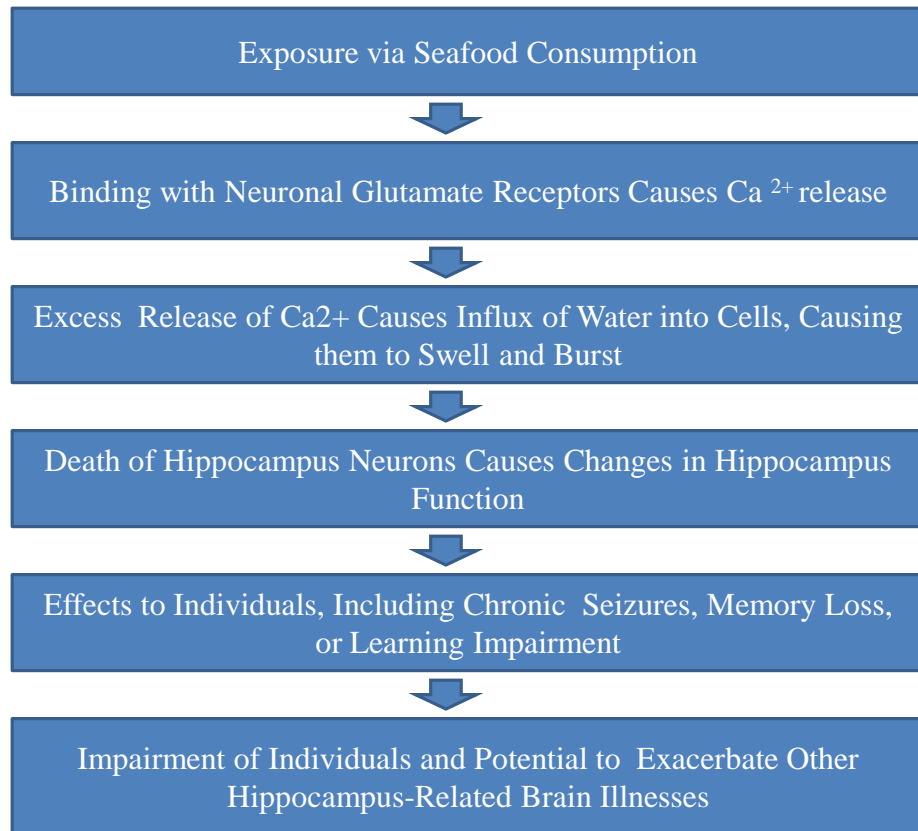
Exposure via Seafood Consumption

Binding with Neuronal Glutamate Receptors Causes Ca $^{2+}$ release

Excess Release of Ca2+ Causes Influx of Water into Cells, Causing them to Swell and Burst

Death of Hippocampus Neurons Causes Changes in Hippocampus Function

Effects to Individuals, Including Chronic Seizures, Memory Loss, or Learning Impairment

Impairment of Individuals and Potential to Exacerbate Other Hippocampus-Related Brain Illnesses